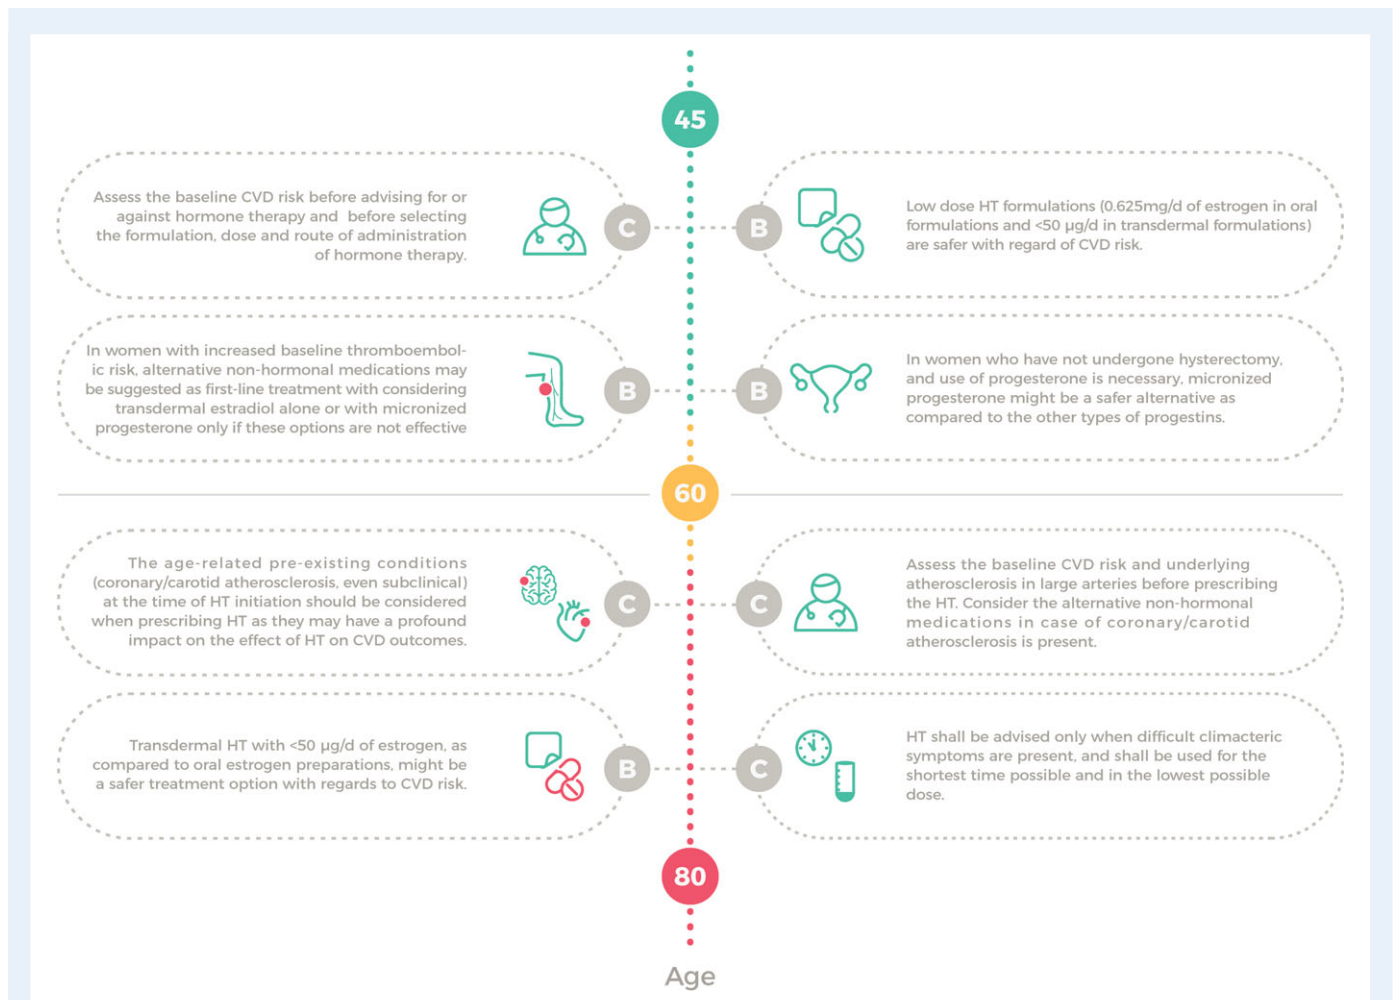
45

Assess the baseline CVD risk before advising for or against hormone therapy and before selecting the formulation, dose and route of administration of hormone therapy.

C

B

Low dose HT formulations (0.625mg/d of estrogen in oral formulations and <50 μg/d in transdermal formulations) are safer with regard of CVD risk.

In women with increased baseline thromboembolic risk, alternative non-hormonal medications may be suggested as first-line treatment with considering transdermal estradiol alone or with micronized progesterone only if these options are not effective

B

B

In women who have not undergone hysterectomy, and use of progesterone is necessary, micronized progesterone might be a safer alternative as compared to the other types of progestins.

60

The age-related pre-existing conditions (coronary/carotid atherosclerosis, even subclinical) at the time of HT initiation should be considered when prescribing HT as they may have a profound impact on the effect of HT on CVD outcomes.

C

C

Assess the baseline CVD risk and underlying atherosclerosis in large arteries before prescribing the HT. Consider the alternative non-hormonal medications in case of coronary/carotid atherosclerosis is present.

Transdermal HT with <50 μg/d of estrogen, as compared to oral estrogen preparations, might be a safer treatment option with regards to CVD risk.

B

C

HT shall be advised only when difficult climacteric symptoms are present, and shall be used for the shortest time possible and in the lowest possible dose.

80

Age